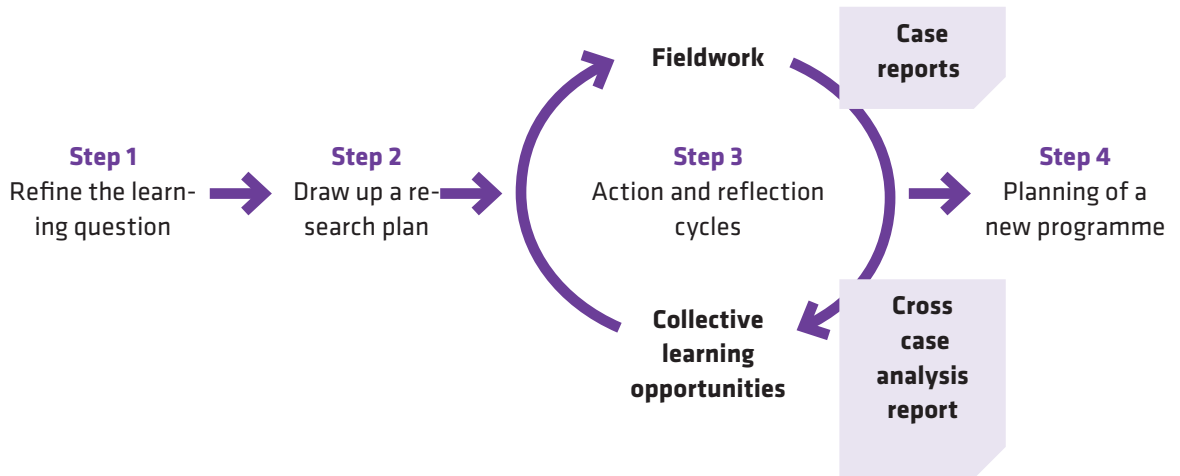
Fieldwork

Case reports

Step 1
Refine the learning question

Step 2
Draw up a research plan

Step 3
Action and reflection cycles

Step 4
Planning of a new programme

Collective learning opportunities

Cross case analysis report